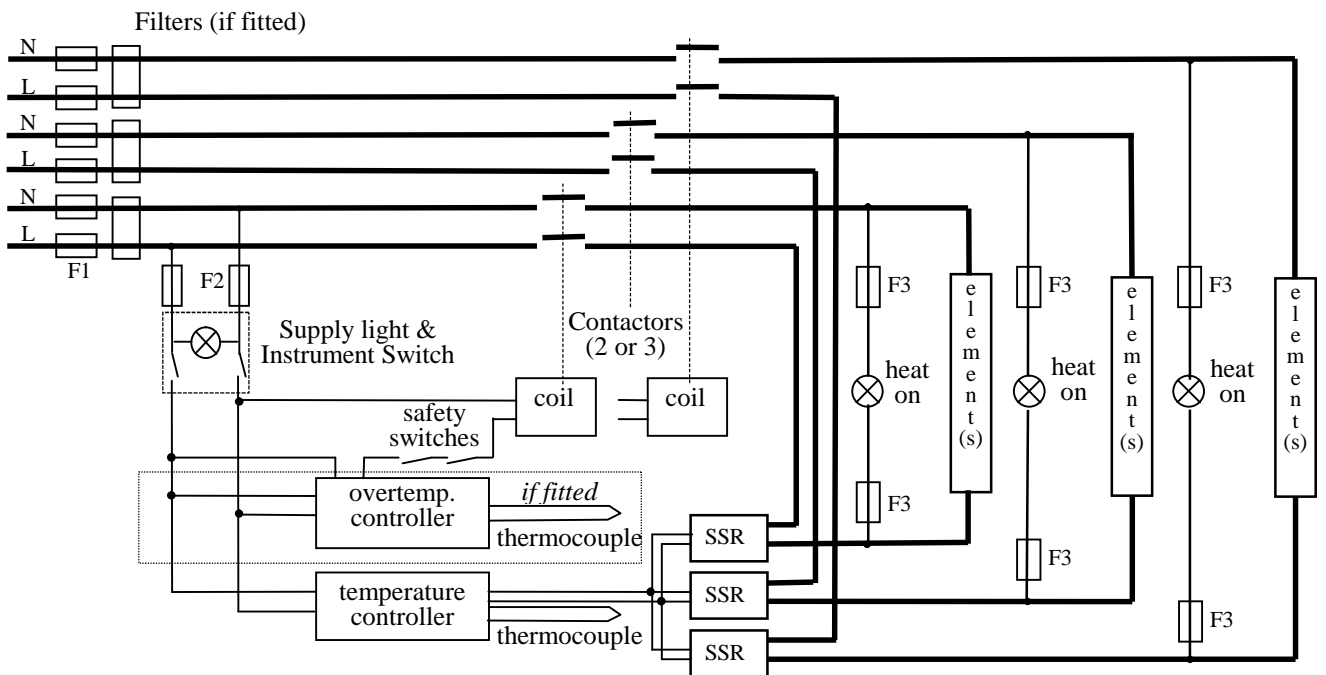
Filters (if fitted)

N
L
N
L
N
L

F1

F2

Supply light & Instrument Switch

Contactors (2 or 3)

coil

coil

safety switches

overtemp. controller

*if fitted*

thermocouple

temperature controller

thermocouple

SSR
SSR
SSR

F3
heat on
F3
element(s)

F3
heat on
F3
element(s)

F3
heat on
F3
element(s)